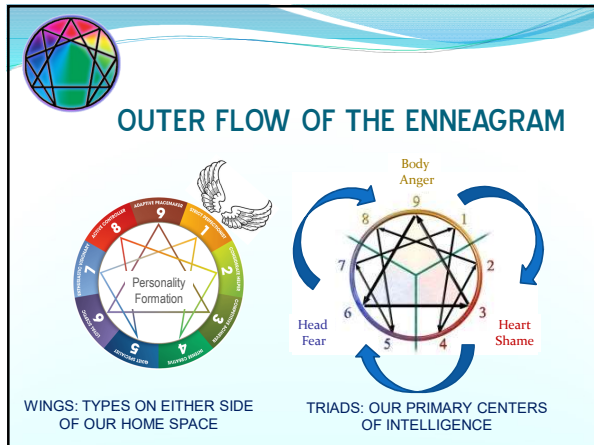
OUTER FLOW OF THE ENNEAGRAM

ADAPTIVE PEACEMAKER
9
8
ACTIVE CONTROLLER
1
7
2
6
3
5
4

Personality Formation

Body
Anger
9
1
2
3
4
5
6
7
8
Head
Fear
Heart
Shame

WINGS: TYPES ON EITHER SIDE OF OUR HOME SPACE

TRIADS: OUR PRIMARY CENTERS OF INTELLIGENCE